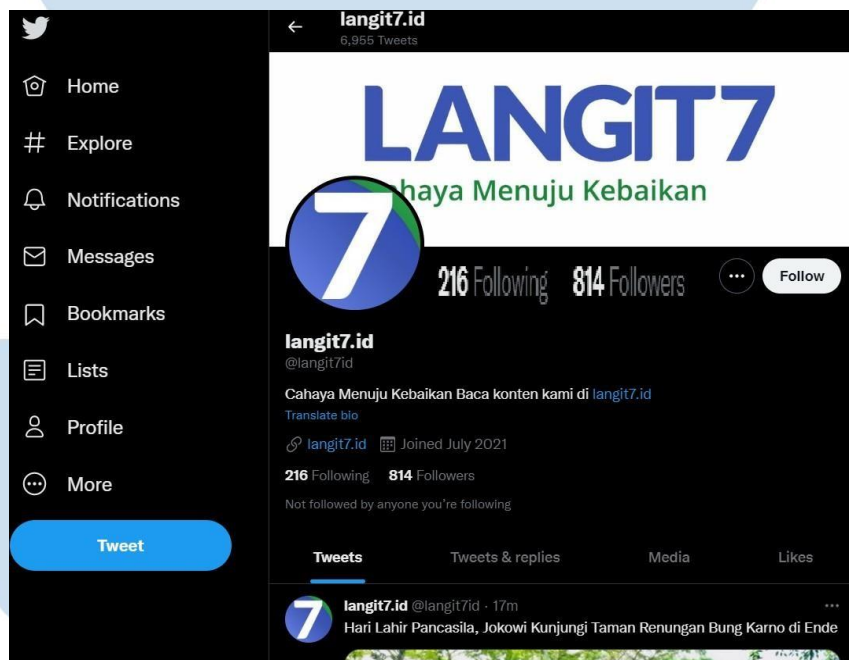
Home

Explore

Notifications

Messages

Bookmarks

Lists

Profile

More

Tweet

langit7.id
6,955 Tweets

LANGIT7
Cahaya Menuju Kebaikan

216 Following 814 Followers

Follow

langit7.id
@langit7id

Cahaya Menuju Kebaikan Baca konten kami di langit7.id
Translate bio

langit7.id Joined July 2021

216 Following 814 Followers

Not followed by anyone you're following

Tweets Tweets & replies Media Likes

langit7.id @langit7id · 17m
Hari Lahir Pancasila, Jokowi Kunjungi Taman Renungan Bung Karno di Ende